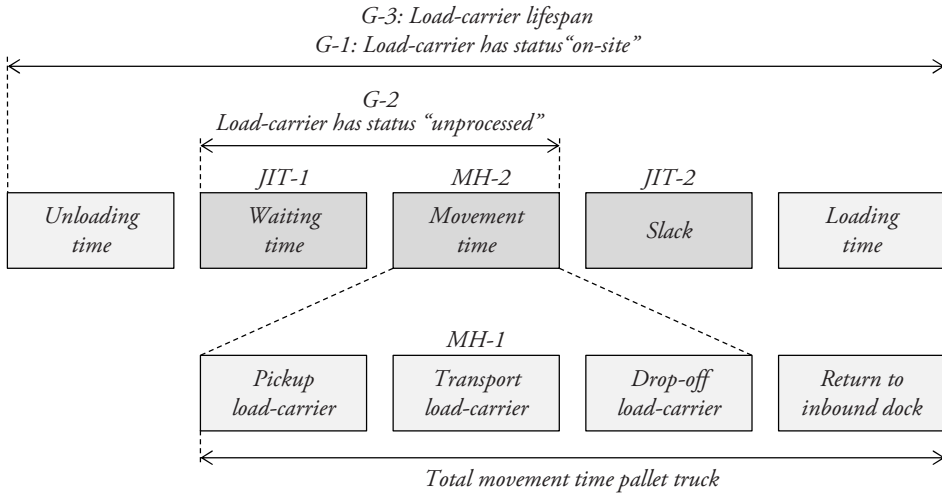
G-3: Load-carrier lifespan
G-1: Load-carrier has status“on-site”

G-2
Load-carrier has status “unprocessed”

JIT-1

MH-2

JIT-2

Unloading time

Waiting time

Movement time

Slack

Loading time

MH-1

Pickup load-carrier

Transport load-carrier

Drop-off load-carrier

Return to inbound dock

Total movement time pallet truck